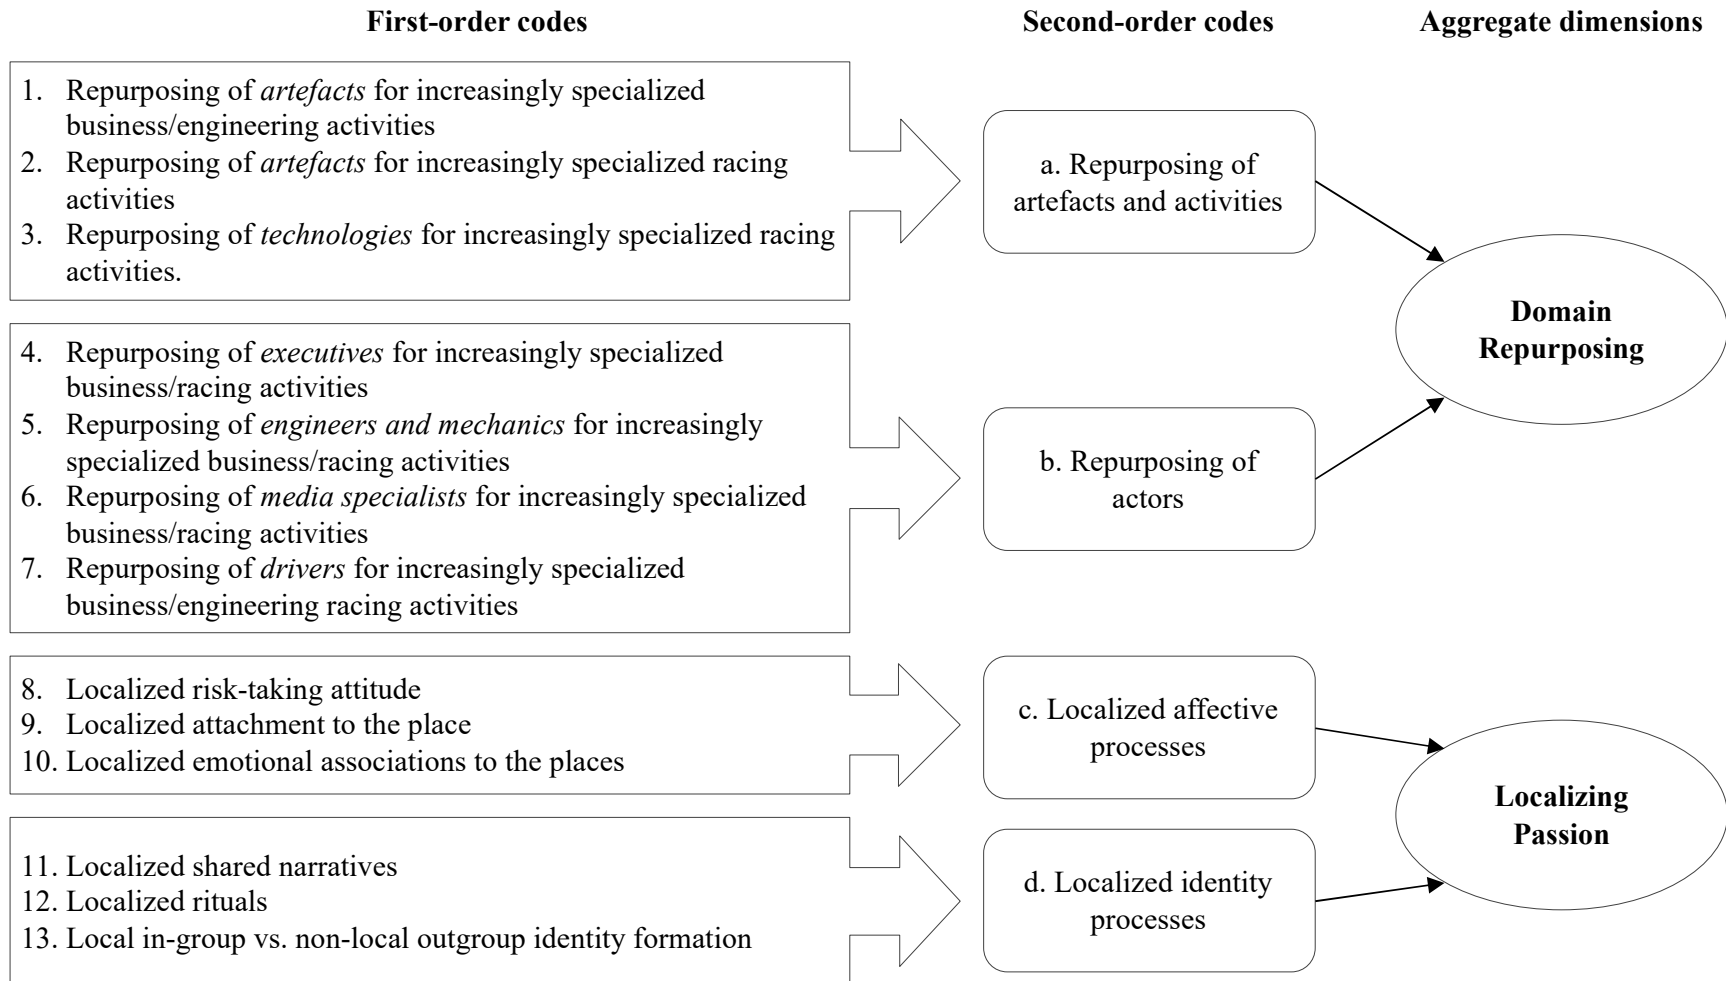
First-order codes

Second-order codes

Aggregate dimensions

1. Repurposing of *artefacts* for increasingly specialized business/engineering activities
2. Repurposing of *artefacts* for increasingly specialized racing activities
3. Repurposing of *technologies* for increasingly specialized racing activities.

a. Repurposing of artefacts and activities

4. Repurposing of *executives* for increasingly specialized business/racing activities
5. Repurposing of *engineers and mechanics* for increasingly specialized business/racing activities
6. Repurposing of *media specialists* for increasingly specialized business/racing activities
7. Repurposing of *drivers* for increasingly specialized business/engineering racing activities

b. Repurposing of actors

Domain Repurposing

8. Localized risk-taking attitude
9. Localized attachment to the place
10. Localized emotional associations to the places

c. Localized affective processes

11. Localized shared narratives
12. Localized rituals
13. Local in-group vs. non-local outgroup identity formation

d. Localized identity processes

Localizing Passion